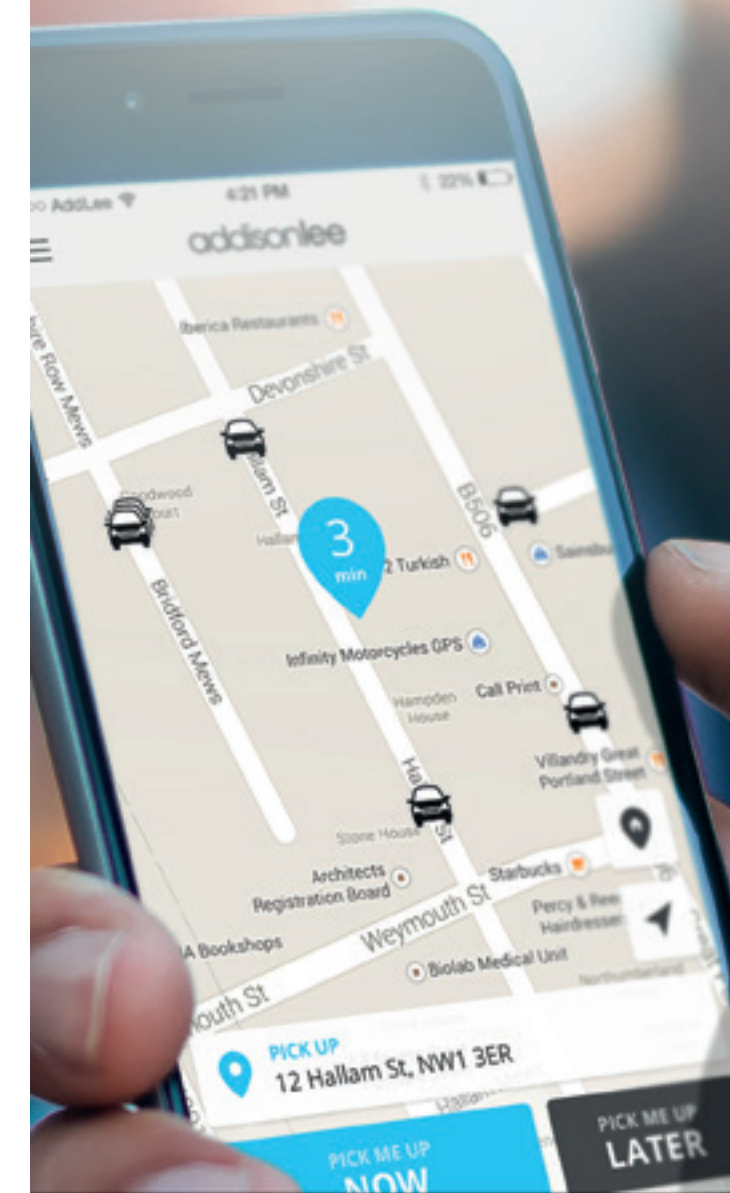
oo AddLee
4:21 PM
22%
addisonlee
Iberica Restaurants
Devonshire St
ore Row Mews
odwood ourt
llam St
Hallam
3 min
2 Turkish
B506
Sainsbu
Bridford Mews
Infinity Motorcycles GPS
Hampden House
Call Print
Villandry Great Portland Street
Ha St
Stone House
Architects Registration Board
Starbucks
Percy & Ree Hairdresser
A Bookshops
Weymouth St
Biolab Medical Unit
Northumberland
outh St
PICK UP
12 Hallam St, NW1 3ER
PICK ME UP
NOW
PICK ME UP
LATER